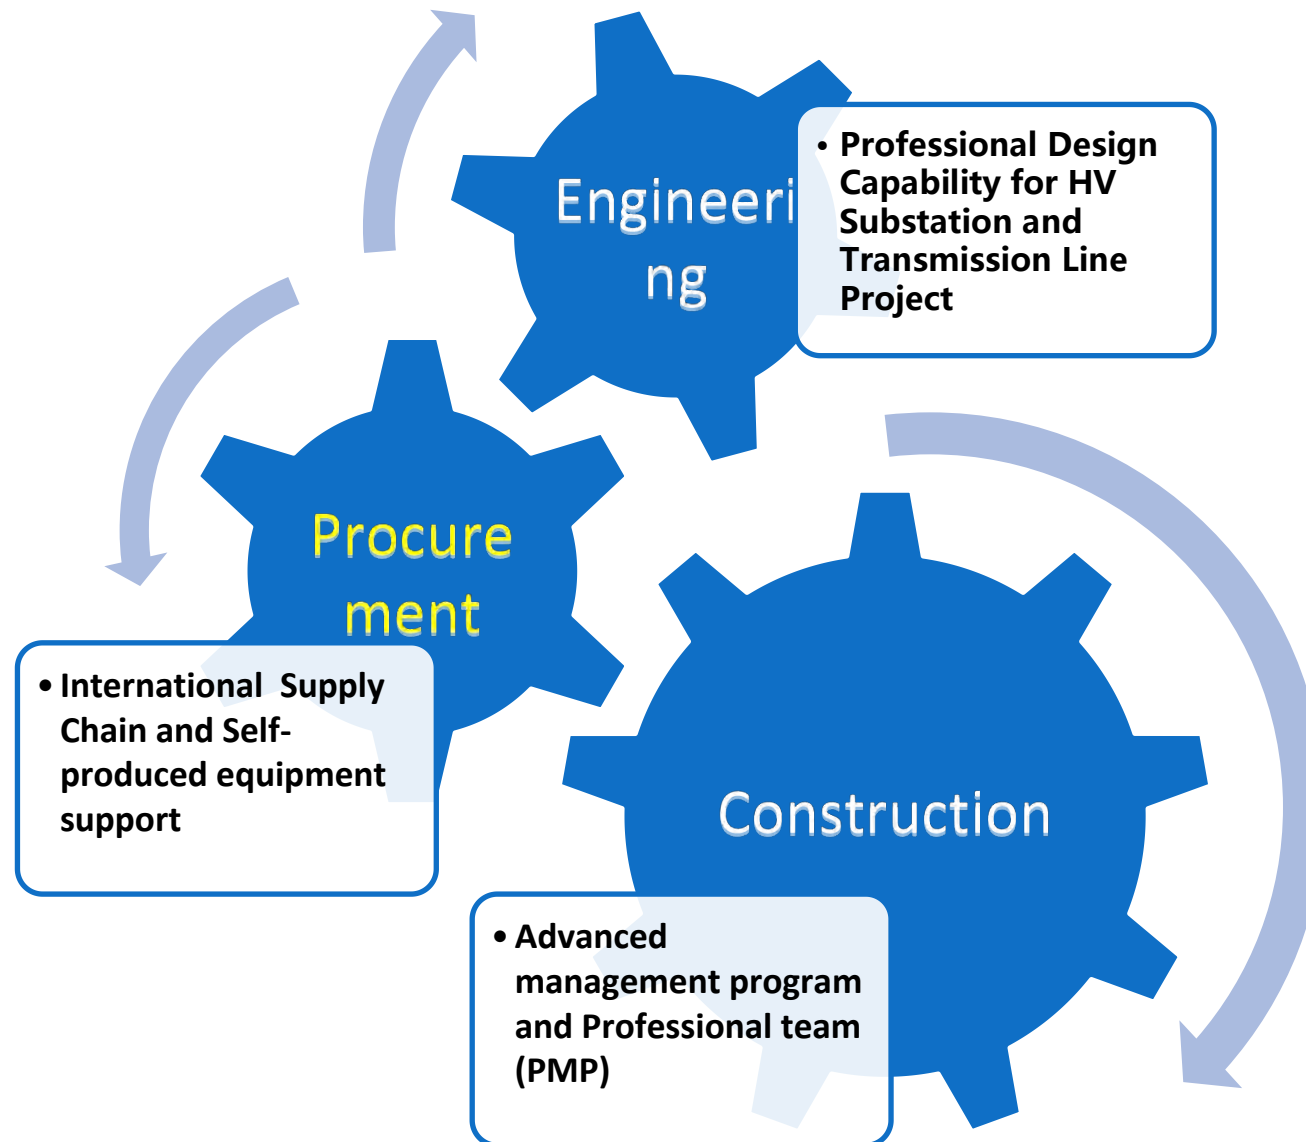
Engineeri ng

• Professional Design Capability for HV Substation and Transmission Line Project

Procure ment

• International Supply Chain and Self-produced equipment support

Construction

• Advanced management program and Professional team (PMP)